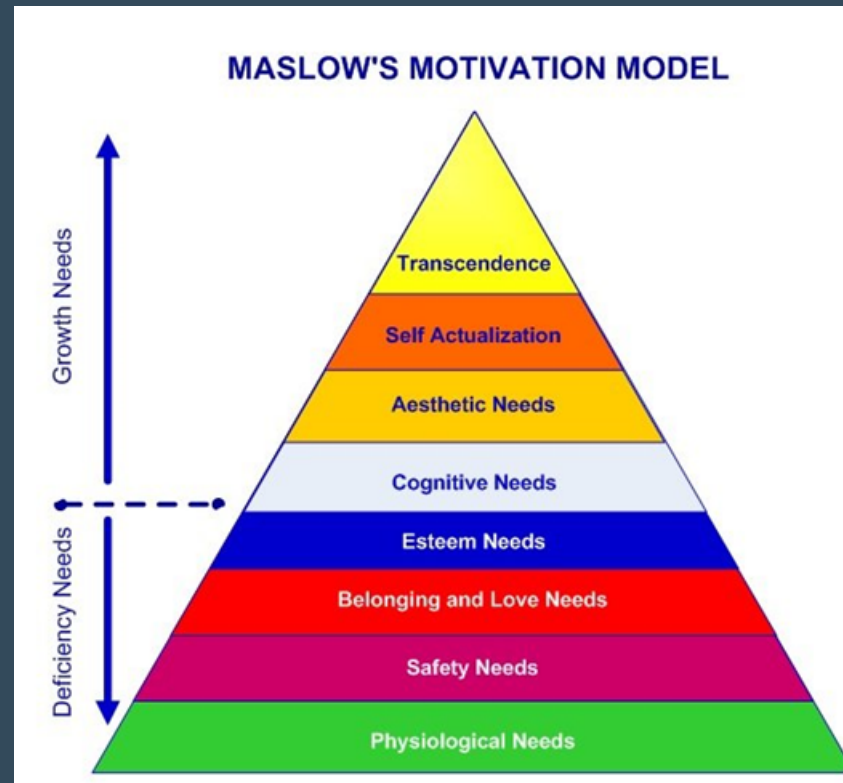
MASLOW'S MOTIVATION MODEL

Growth Needs

Deficiency Needs

Transcendence

Self Actualization

Aesthetic Needs

Cognitive Needs

Esteem Needs

Belonging and Love Needs

Safety Needs

Physiological Needs